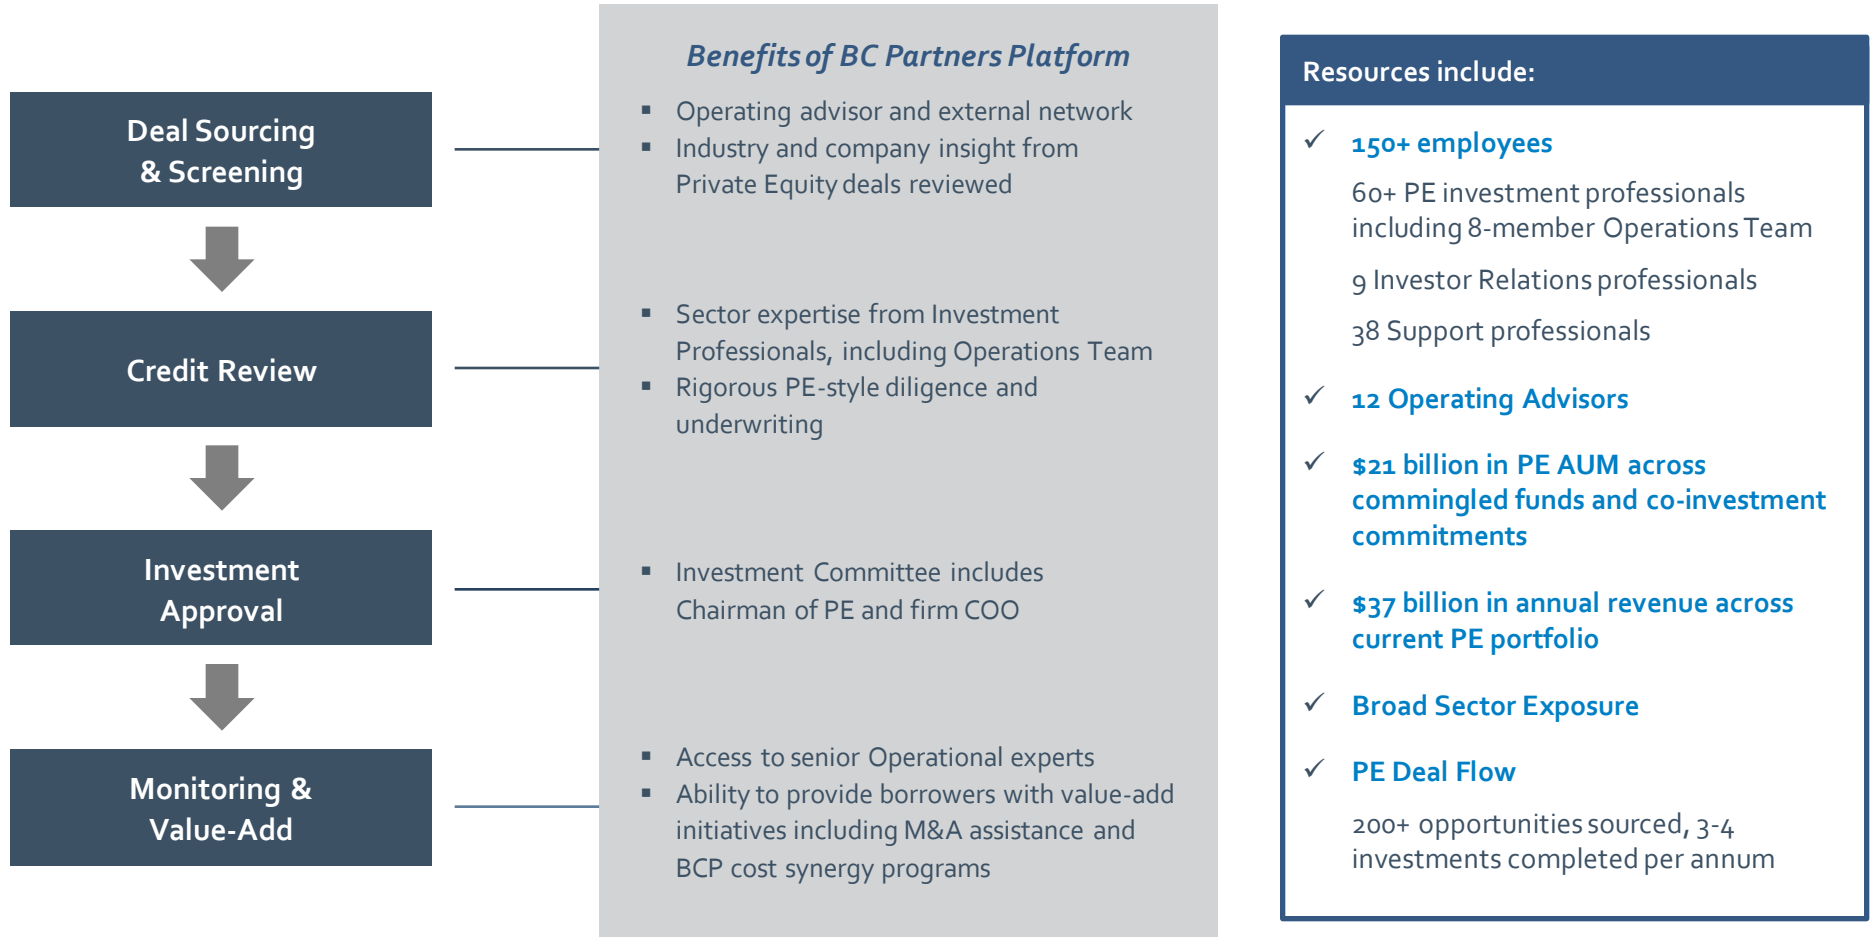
Deal Sourcing & Screening

Credit Review

Investment Approval

Monitoring & Value-Add

Benefits of BC Partners Platform

- Operating advisor and external network
- Industry and company insight from Private Equity deals reviewed

- Sector expertise from Investment Professionals, including Operations Team
- Rigorous PE-style diligence and underwriting

- Investment Committee includes Chairman of PE and firm COO

- Access to senior Operational experts
- Ability to provide borrowers with value-add initiatives including M&A assistance and BCP cost synergy programs

Resources include:

✓ 150+ employees

60+ PE investment professionals including 8-member Operations Team

9 Investor Relations professionals

38 Support professionals

✓ 12 Operating Advisors

✓ $21 billion in PE AUM across commingled funds and co-investment commitments

✓ $37 billion in annual revenue across current PE portfolio

✓ Broad Sector Exposure

✓ PE Deal Flow

200+ opportunities sourced, 3-4 investments completed per annum